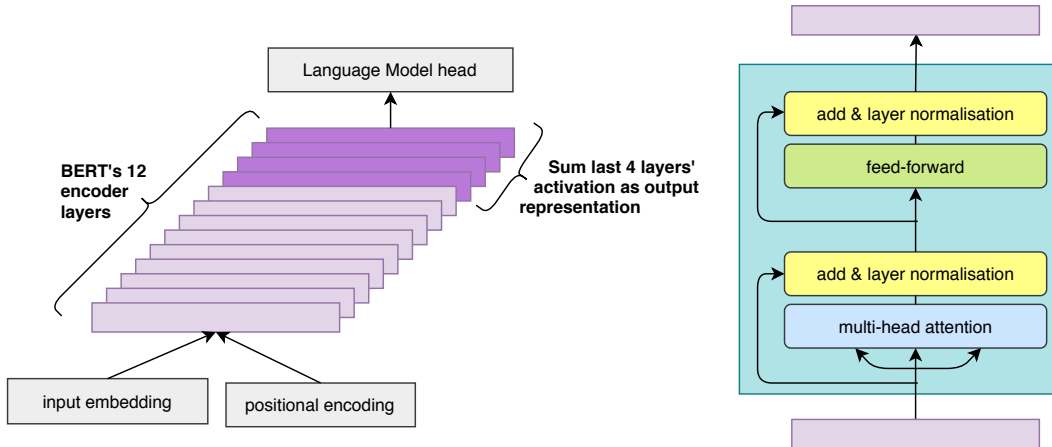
Language Model head

BERT's 12 encoder layers

Sum last 4 layers' activation as output representation

input embedding

positional encoding

add & layer normalisation

feed-forward

add & layer normalisation

multi-head attention